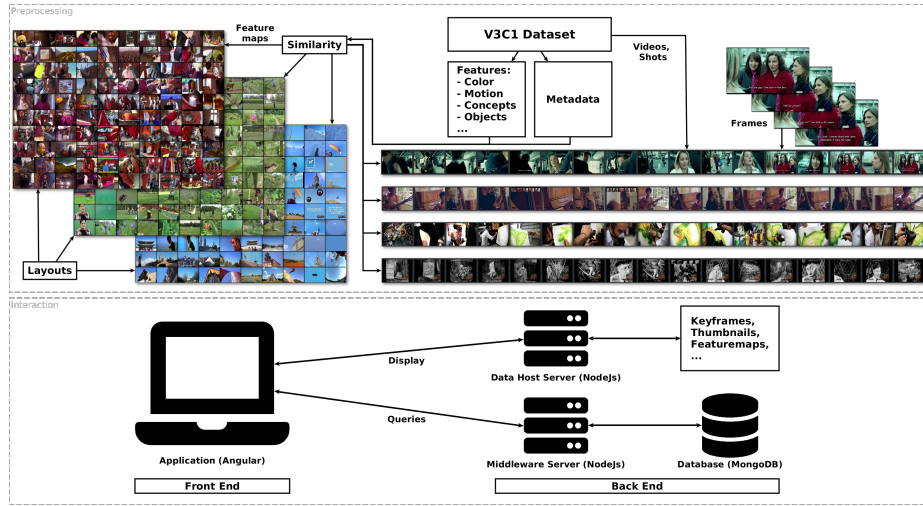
Preprocessing

Feature maps

Similarity

V3C1 Dataset

Features:
- Color
- Motion
- Concepts
- Objects
...

Metadata

Videos, Shots

Frames

Layouts

Interaction

Display

Queries

Data Host Server (NodeJs)

Keyframes, Thumbnails, Featuremaps, ...

Middleware Server (NodeJs)

Database (MongoDB)

Application (Angular)

Front End

Back End